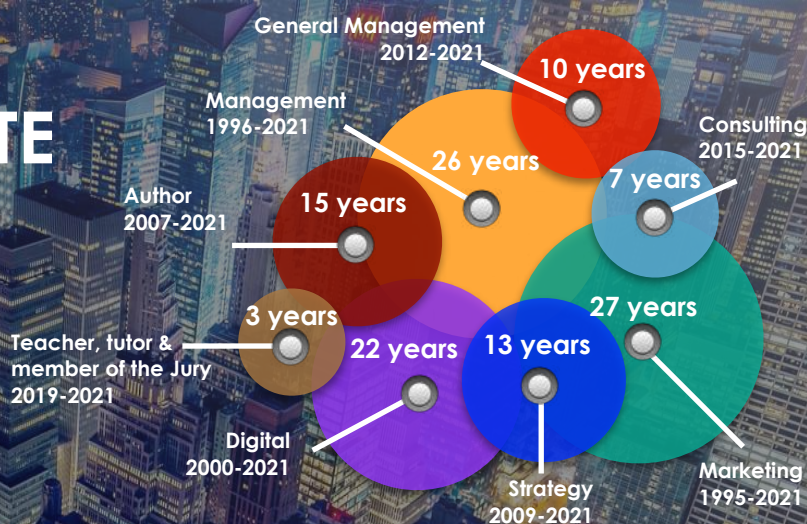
TE

General Management
2012-2021

10 years

Management
1996-2021

26 years

Consulting
2015-2021

7 years

Author
2007-2021

15 years

27 years

3 years

Teacher, tutor &
member of the Jury
2019-2021

22 years

13 years

Digital
2000-2021

Strategy
2009-2021

Marketing
1995-2021